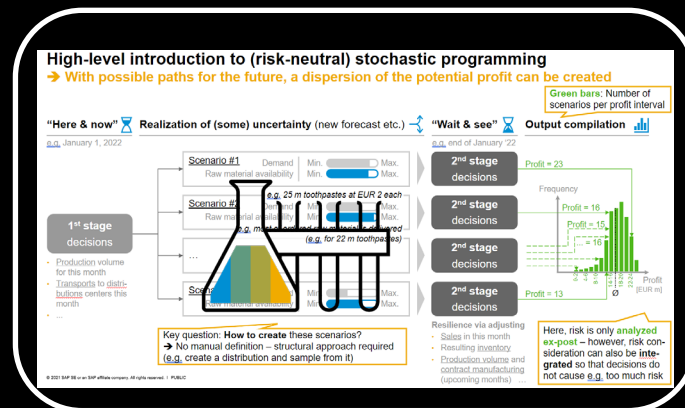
High-level introduction to (risk-neutral) stochastic programming

➔ With possible paths for the future, a dispersion of the potential profit can be created

Green bars: Number of scenarios per profit interval

"Here & now" Realization of (some) uncertainty (new forecast etc.) "Wait & see" Output compilation

e.g. January 1, 2022

e.g. end of January '22

Scenario #1 Demand Min. Max. Raw material availability Min. Max.

e.g. 25 m toothpastes at EUR 2 each

Scenario #2 Raw material availability

e.g. material ordered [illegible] delivered (e.g. for 22 m toothpastes)

...

Scenario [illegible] Raw material availability Min. Max.

1st stage decisions

- Production volume for this month
- Transports to distributions centers this month
- ...

2nd stage decisions

2nd stage decisions

2nd stage decisions

2nd stage decisions

Profit = 23

Profit = 16

Profit = 15

Profit = 16

Profit = 13

Frequency

Profit [EUR m]

Ø

Key question: How to create these scenarios?
➔ No manual definition – structural approach required (e.g. create a distribution and sample from it)

Resilience via adjusting
- Sales in this month
- Resulting inventory
- Production volume and contract manufacturing (upcoming months)

Here, risk is only analyzed ex-post – however, risk consideration can also be integrated so that decisions do not cause e.g. too much risk

© 2021 SAP SE or an SAP affiliate company. All rights reserved. | PUBLIC